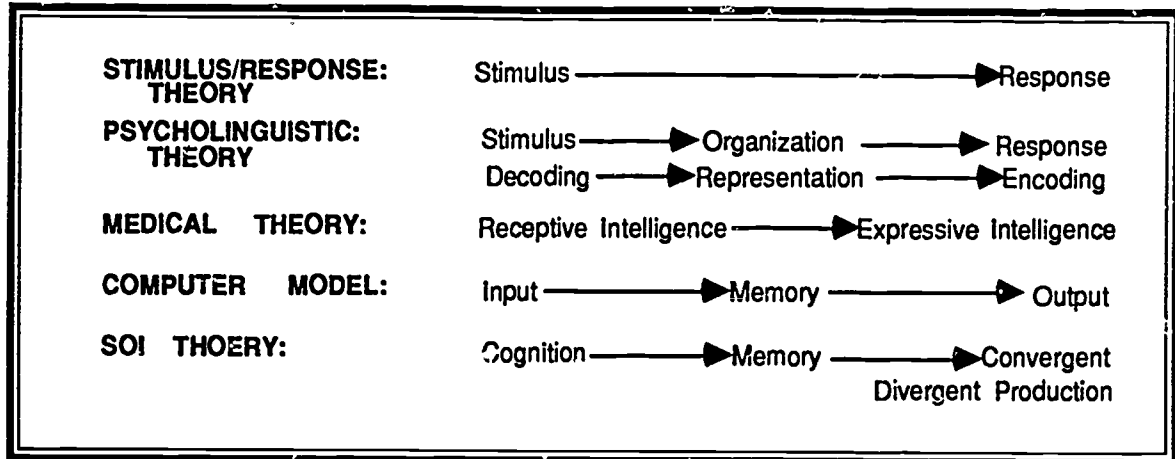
STIMULUS/RESPONSE: THEORY — Stimulus → Response

PSYCHOLINGUISTIC: THEORY — Stimulus → Organization → Response
Decoding → Representation → Encoding

MEDICAL THEORY: — Receptive Intelligence → Expressive Intelligence

COMPUTER MODEL: — Input → Memory → Output

SOI THOERY: — Cognition → Memory → Convergent
Divergent Production